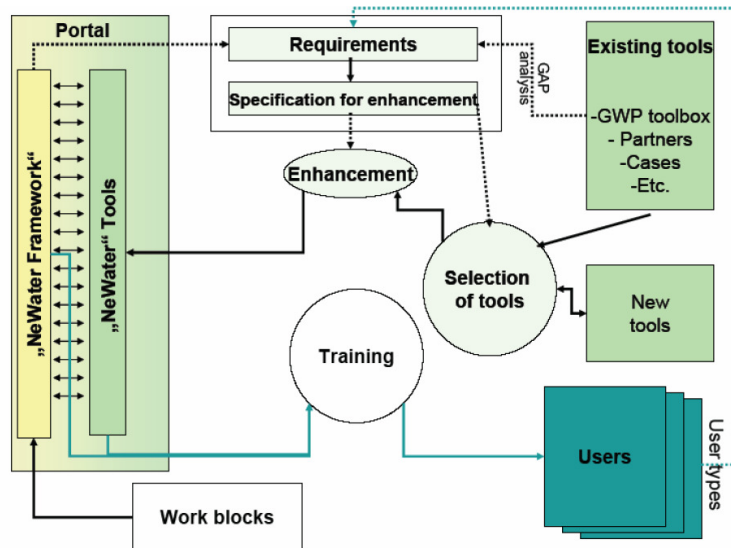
Portal

„NeWater Framework“

„NeWater“ Tools

Requirements

Specification for enhancement

GAP analysis

Existing tools

-GWP toolbox
- Partners
-Cases
-Etc.

Enhancement

Selection of tools

New tools

Training

Users

User types

Work blocks